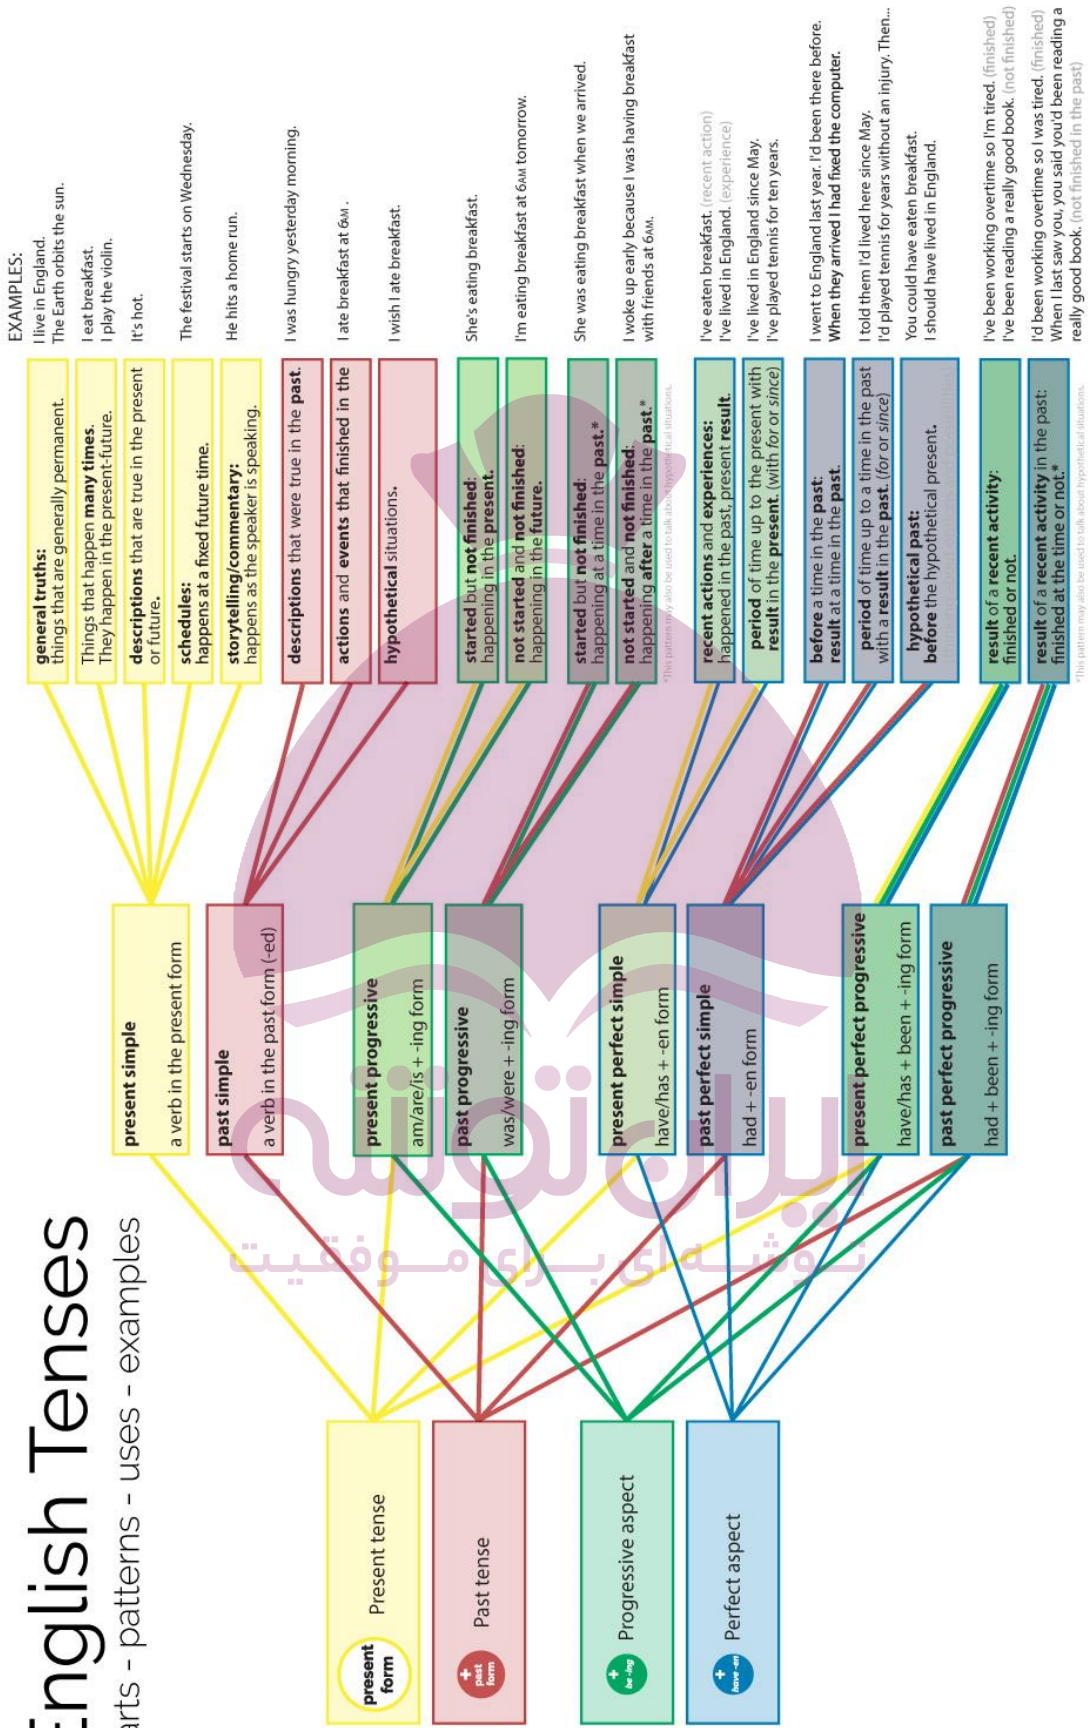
English Tenses
arts - patterns - uses - examples

present form
Present tense

+ past form
Past tense

+ be -ing
Progressive aspect

+ have -en
Perfect aspect

present simple
a verb in the present form

past simple
a verb in the past form (-ed)

present progressive
am/are/is + -ing form

past progressive
was/were + -ing form

present perfect simple
have/has + -en form

past perfect simple
had + -en form

present perfect progressive
have/has + been + -ing form

past perfect progressive
had + been + -ing form

general truths: things that are generally permanent.
Things that happen many times. They happen in the present-future.
descriptions that are true in the present or future.
schedules: happens at a fixed future time.
storytelling/commentary: happens as the speaker is speaking.
descriptions that were true in the past.
actions and events that finished in the past.
hypothetical situations.
started but not finished: happening in the present.
not started and not finished: happening in the future.
started but not finished: happening at a time in the past.*
not started and not finished: happening after a time in the past.*
*This pattern may also be used to talk about hypothetical situations.
recent actions and experiences: happened in the past, present result.
period of time up to the present with result in the present. (with for or since)
before a time in the past: result at a time in the past.
period of time up to a time in the past with a result in the past. (for or since)
hypothetical past: before the hypothetical present.
result of a recent activity: finished or not.
result of a recent activity in the past: finished at the time or not.*
*This pattern may also be used to talk about hypothetical situations.

EXAMPLES:
I live in England.
The Earth orbits the sun.
I eat breakfast.
I play the violin.
It's hot.
The festival starts on Wednesday.
He hits a home run.
I was hungry yesterday morning.
I ate breakfast at 6AM.
I wish I ate breakfast.
She's eating breakfast.
I'm eating breakfast at 6AM tomorrow.
She was eating breakfast when we arrived.
I woke up early because I was having breakfast with friends at 6AM.
I've eaten breakfast. (recent action)
I've lived in England. (experience)
I've lived in England since May.
I've played tennis for ten years.
I went to England last year. I'd been there before.
When they arrived I had fixed the computer.
I told them I'd lived here since May.
I'd played tennis for years without an injury. Then...
You could have eaten breakfast.
I should have lived in England.
I've been working overtime so I'm tired. (finished)
I've been reading a really good book. (not finished)
I'd been working overtime so I was tired. (finished)
When I last saw you, you said you'd been reading a really good book. (not finished in the past)

ایران توشه
توشه ای برای موفقیت